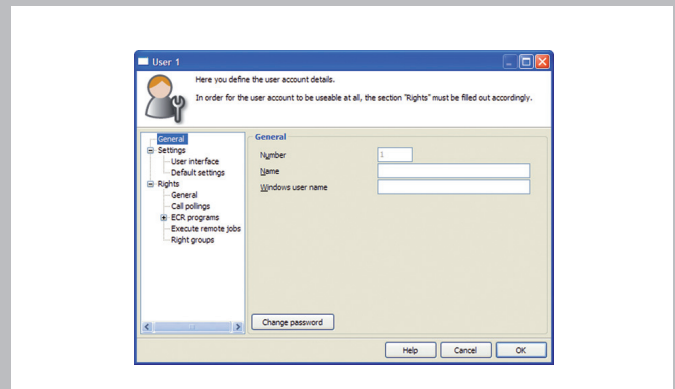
User 1

Here you define the user account details.

In order for the user account to be useable at all, the section "Rights" must be filled out accordingly.

General
Settings
User interface
Default settings
Rights
General
Call pollings
ECR programs
Execute remote jobs
Right groups

General

Number 1
Name
Windows user name

Change password

Help
Cancel
OK